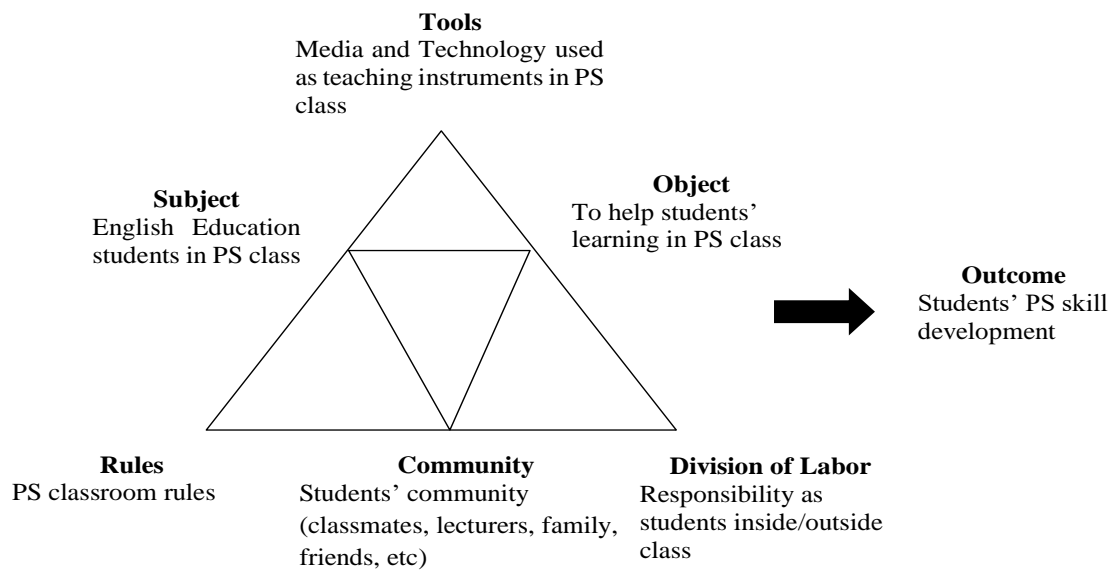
**Tools**
Media and Technology used as teaching instruments in PS class

**Subject**
English Education students in PS class

**Object**
To help students' learning in PS class

**Outcome**
Students' PS skill development

**Rules**
PS classroom rules

**Community**
Students' community (classmates, lecturers, family, friends, etc)

**Division of Labor**
Responsibility as students inside/outside class